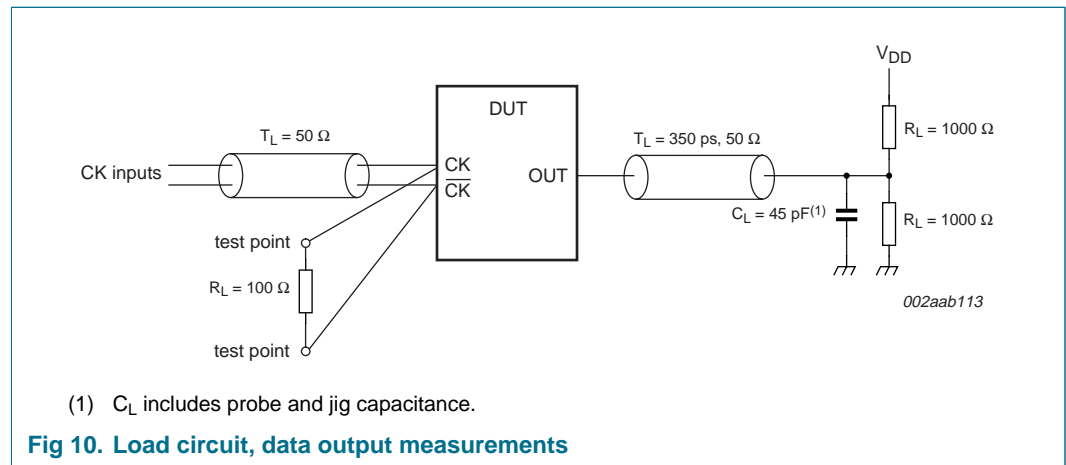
$V_{DD}$

DUT

$T_L = 50\ \Omega$

$T_L = 350$ ps, $50\ \Omega$

$R_L = 1000\ \Omega$

CK inputs

CK

$\overline{CK}$

OUT

$C_L = 45$ pF$^{(1)}$

$R_L = 1000\ \Omega$

test point

$R_L = 100\ \Omega$

test point

002aab113

(1) $C_L$ includes probe and jig capacitance.

Fig 10. Load circuit, data output measurements